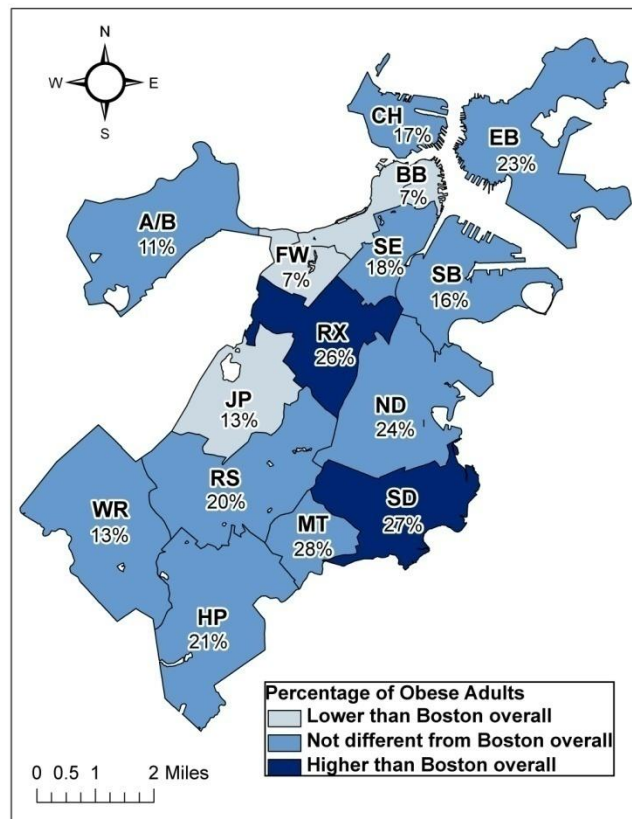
N
W
E
S

CH
17%

EB
23%

BB
7%

A/B
11%

FW
7%

SE
18%

SB
16%

RX
26%

JP
13%

ND
24%

RS
20%

SD
27%

WR
13%

MT
28%

HP
21%

Percentage of Obese Adults
Lower than Boston overall
Not different from Boston overall
Higher than Boston overall

0 0.5 1 2 Miles